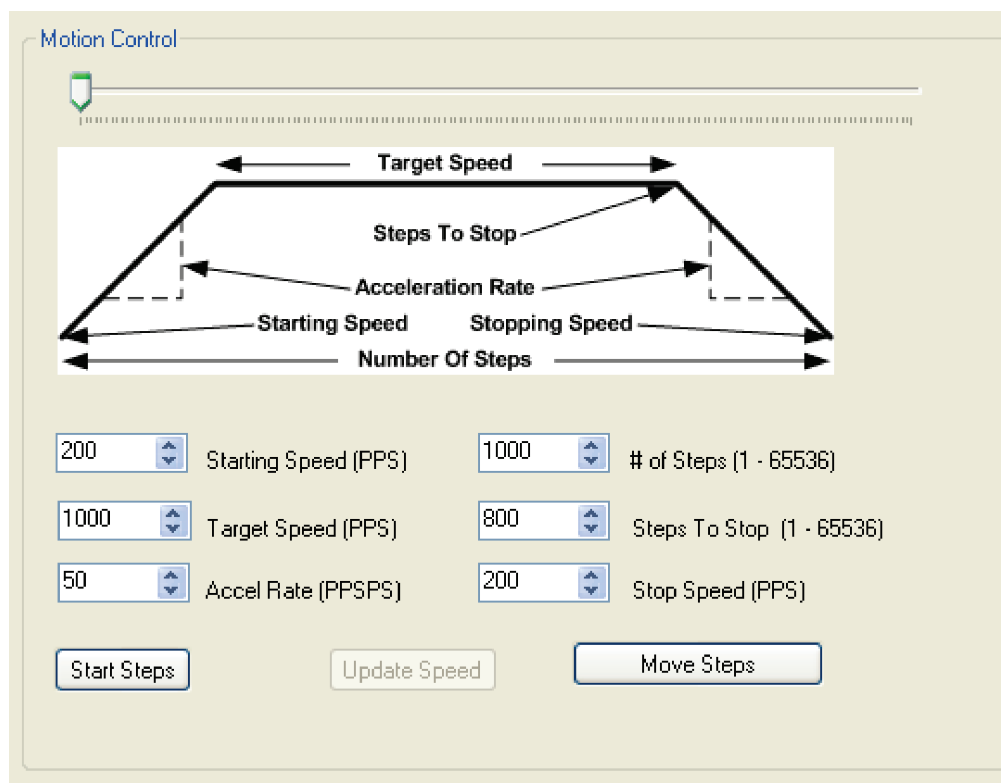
Motion Control

Target Speed
Steps To Stop
Acceleration Rate
Starting Speed
Stopping Speed
Number Of Steps

200 Starting Speed (PPS)
1000 # of Steps (1 - 65536)
1000 Target Speed (PPS)
800 Steps To Stop (1 - 65536)
50 Accel Rate (PPSPS)
200 Stop Speed (PPS)

Start Steps
Update Speed
Move Steps